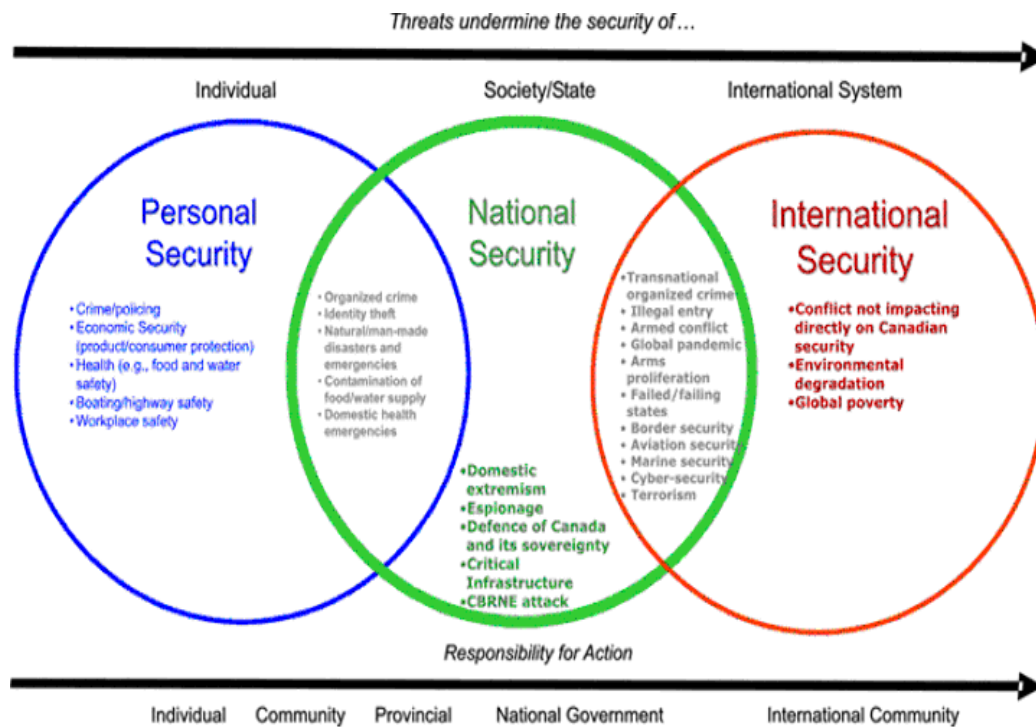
Threats undermine the security of…

Individual

Society/State

International System

Personal Security

- Crime/policing
- Economic Security (product/consumer protection)
- Health (e.g., food and water safety)
- Boating/highway safety
- Workplace safety

- Organized crime
- Identity theft
- Natural/man-made disasters and emergencies
- Contamination of food/water supply
- Domestic health emergencies

National Security

- Domestic extremism
- Espionage
- Defence of Canada and its sovereignty
- Critical Infrastructure
- CBRNE attack

- Transnational organized crime
- Illegal entry
- Armed conflict
- Global pandemic
- Arms proliferation
- Failed/failing states
- Border security
- Aviation security
- Marine security
- Cyber-security
- Terrorism

International Security

- Conflict not impacting directly on Canadian security
- Environmental degradation
- Global poverty

Responsibility for Action

Individual Community Provincial National Government International Community